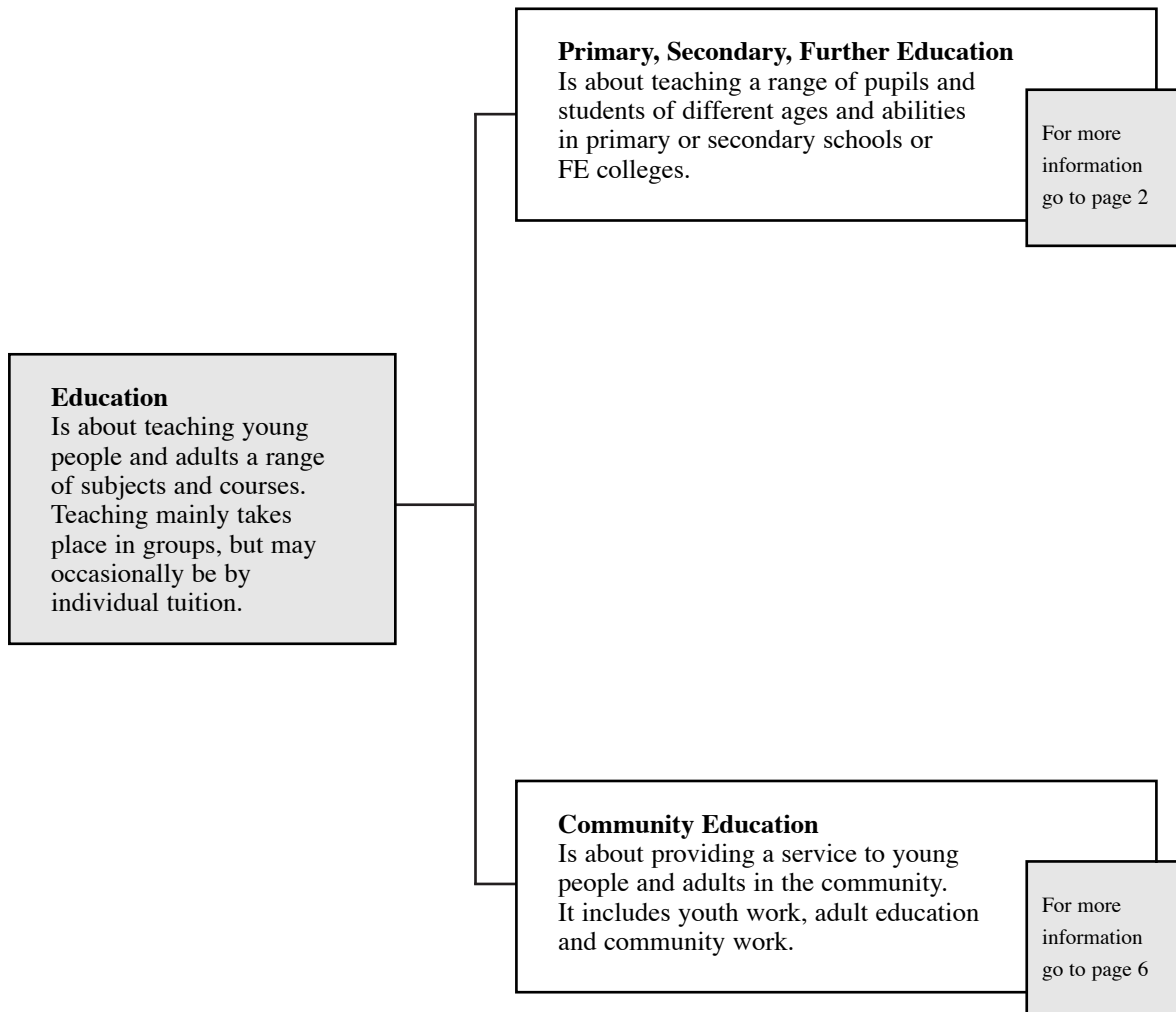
**Education**
Is about teaching young people and adults a range of subjects and courses. Teaching mainly takes place in groups, but may occasionally be by individual tuition.

**Primary, Secondary, Further Education**
Is about teaching a range of pupils and students of different ages and abilities in primary or secondary schools or FE colleges.

For more information go to page 2

**Community Education**
Is about providing a service to young people and adults in the community. It includes youth work, adult education and community work.

For more information go to page 6